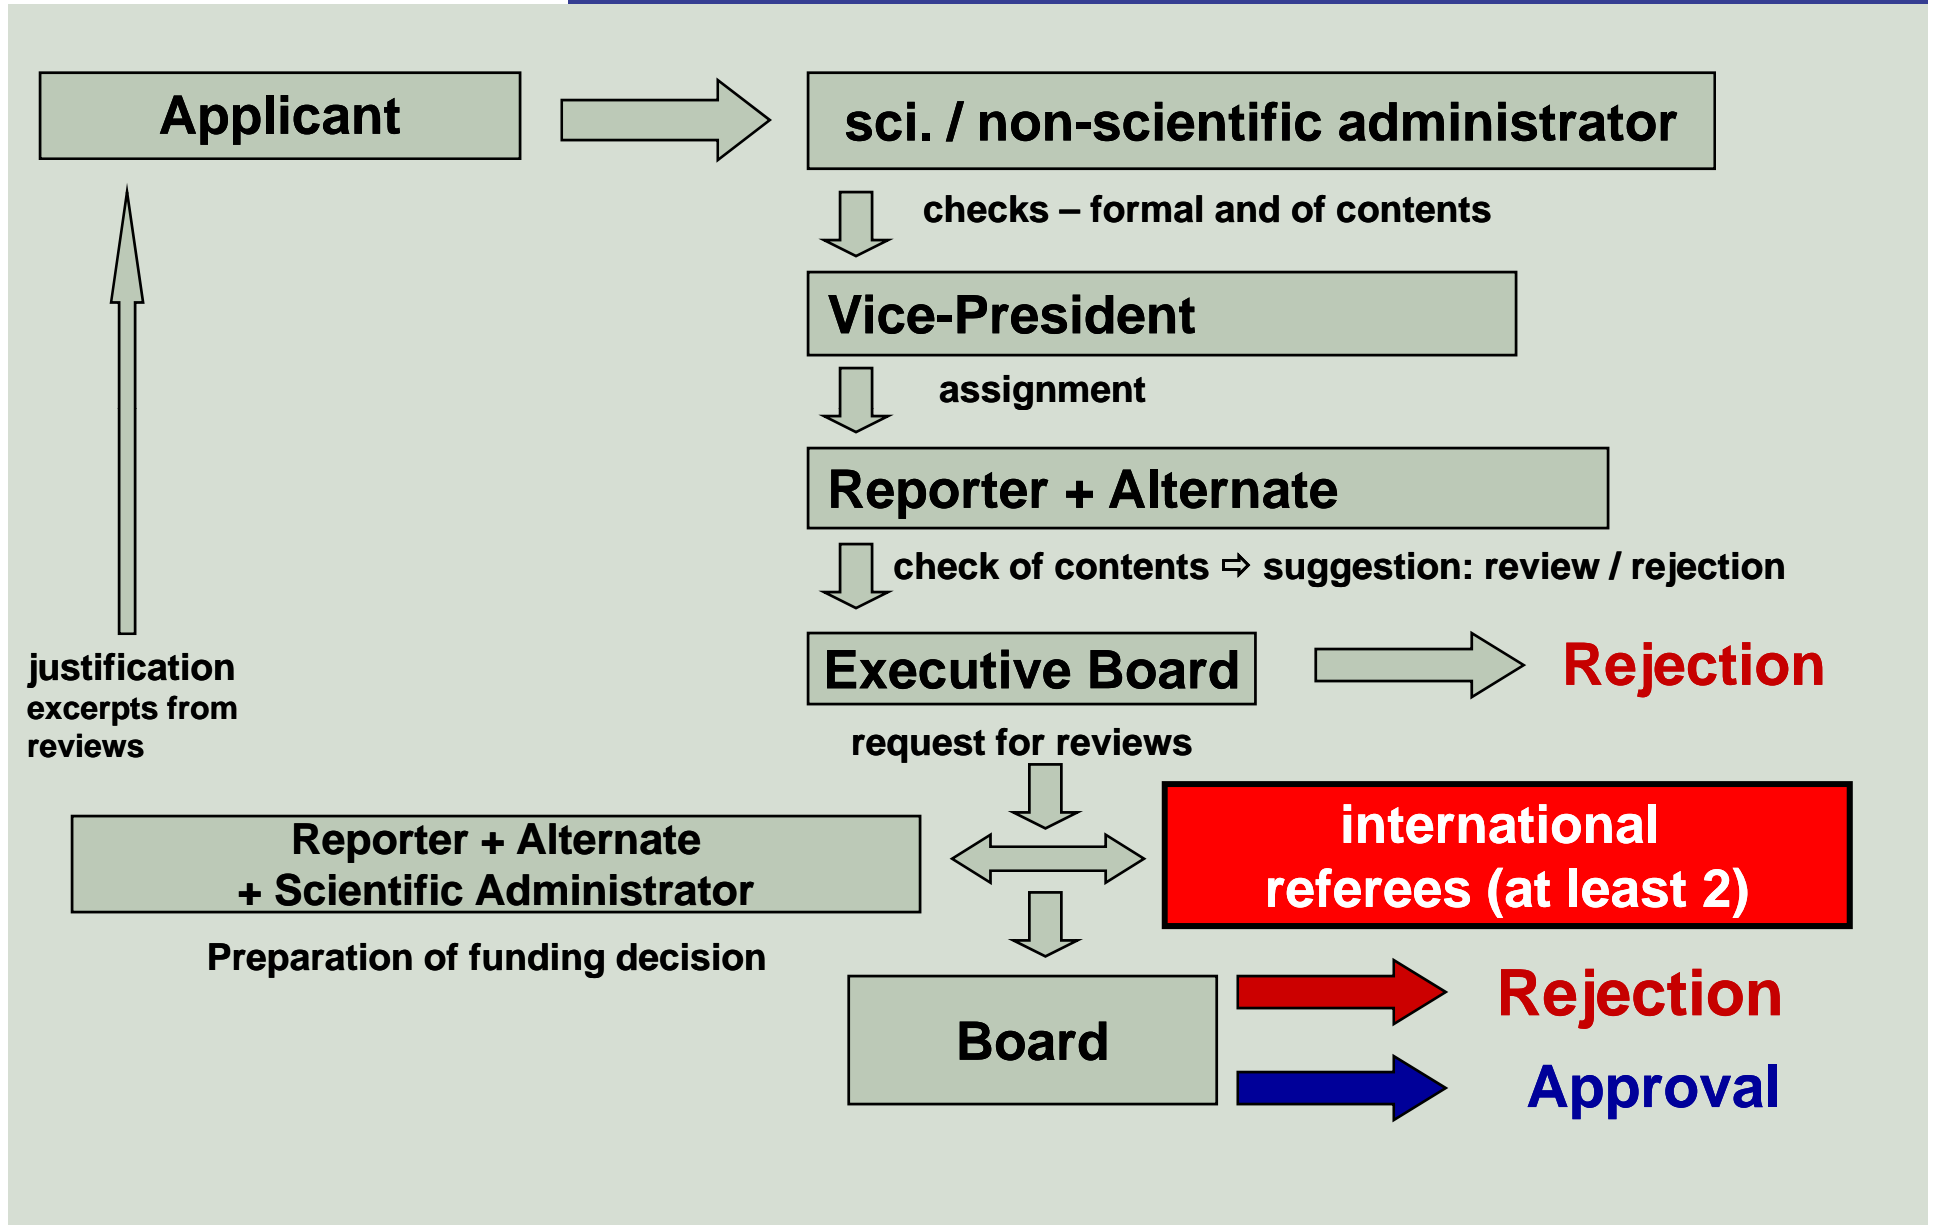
Applicant

sci. / non-scientific administrator

checks – formal and of contents

Vice-President

assignment

Reporter + Alternate

check of contents ⇨ suggestion: review / rejection

Executive Board

Rejection

justification excerpts from reviews

request for reviews

Reporter + Alternate + Scientific Administrator

international referees (at least 2)

Preparation of funding decision

Board

Rejection

Approval